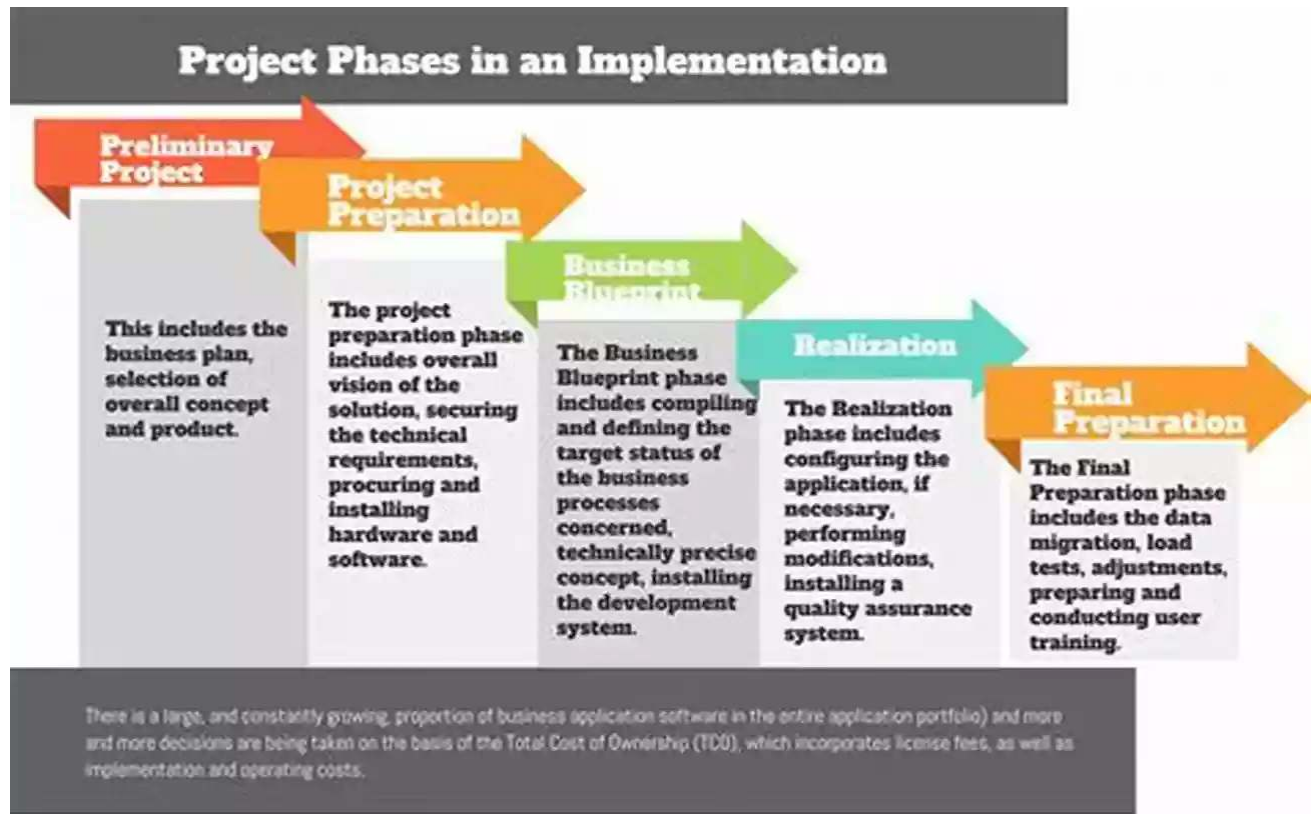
Project Phases in an Implementation

Preliminary Project

This includes the business plan, selection of overall concept and product.

Project Preparation

The project preparation phase includes overall vision of the solution, securing the technical requirements, procuring and installing hardware and software.

Business Blueprint

The Business Blueprint phase includes compiling and defining the target status of the business processes concerned, technically precise concept, installing the development system.

Realization

The Realization phase includes configuring the application, if necessary, performing modifications, installing a quality assurance system.

Final Preparation

The Final Preparation phase includes the data migration, load tests, adjustments, preparing and conducting user training.

There is a large, and constantly growing, proportion of business application software in the entire application portfolio) and more and more decisions are being taken on the basis of the Total Cost of Ownership (TCO), which incorporates license fees, as well as implementation and operating costs.